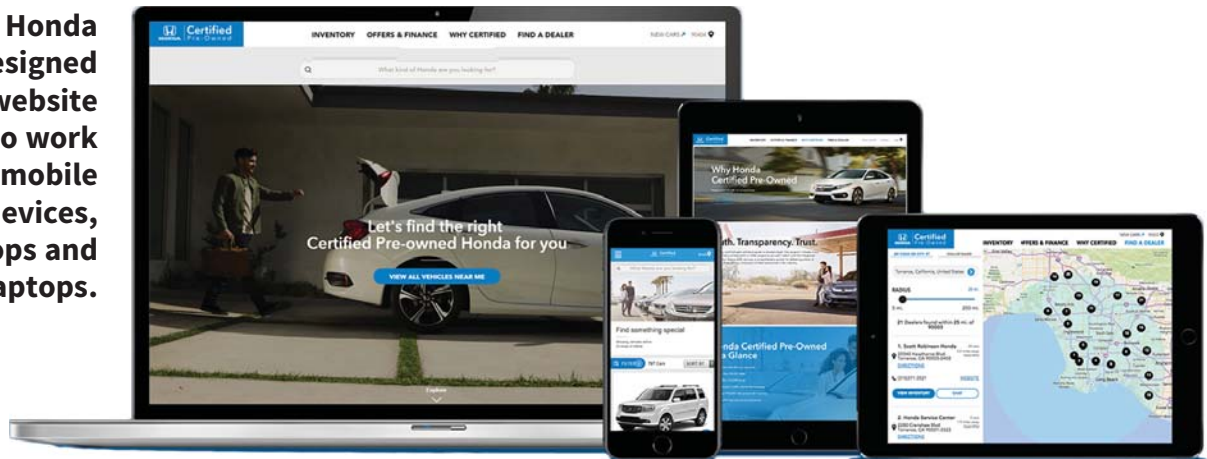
Honda esigned website o work mobile evices, ops and aptops.

HONDA Certified Pre-Owned

INVENTORY OFFERS & FINANCE WHY CERTIFIED FIND A DEALER

What kind of Honda are you looking for?

Let's find the right Certified Pre-owned Honda for you

VIEW ALL VEHICLES NEAR ME

Explore

Why Honda Certified Pre-Owned

th. Transparency. Trust.

Honda Certified Pre-Owned a Glance

Find something special

Certified Pre-Owned

INVENTORY OFFERS & FINANCE WHY CERTIFIED FIND A DEALER

RADIUS

21 Dealers found within 25 mi. of

1. Scott Robinson Honda

DIRECTIONS

WEBSITE

VIEW INVENTORY

2. Honda Service Center

DIRECTIONS